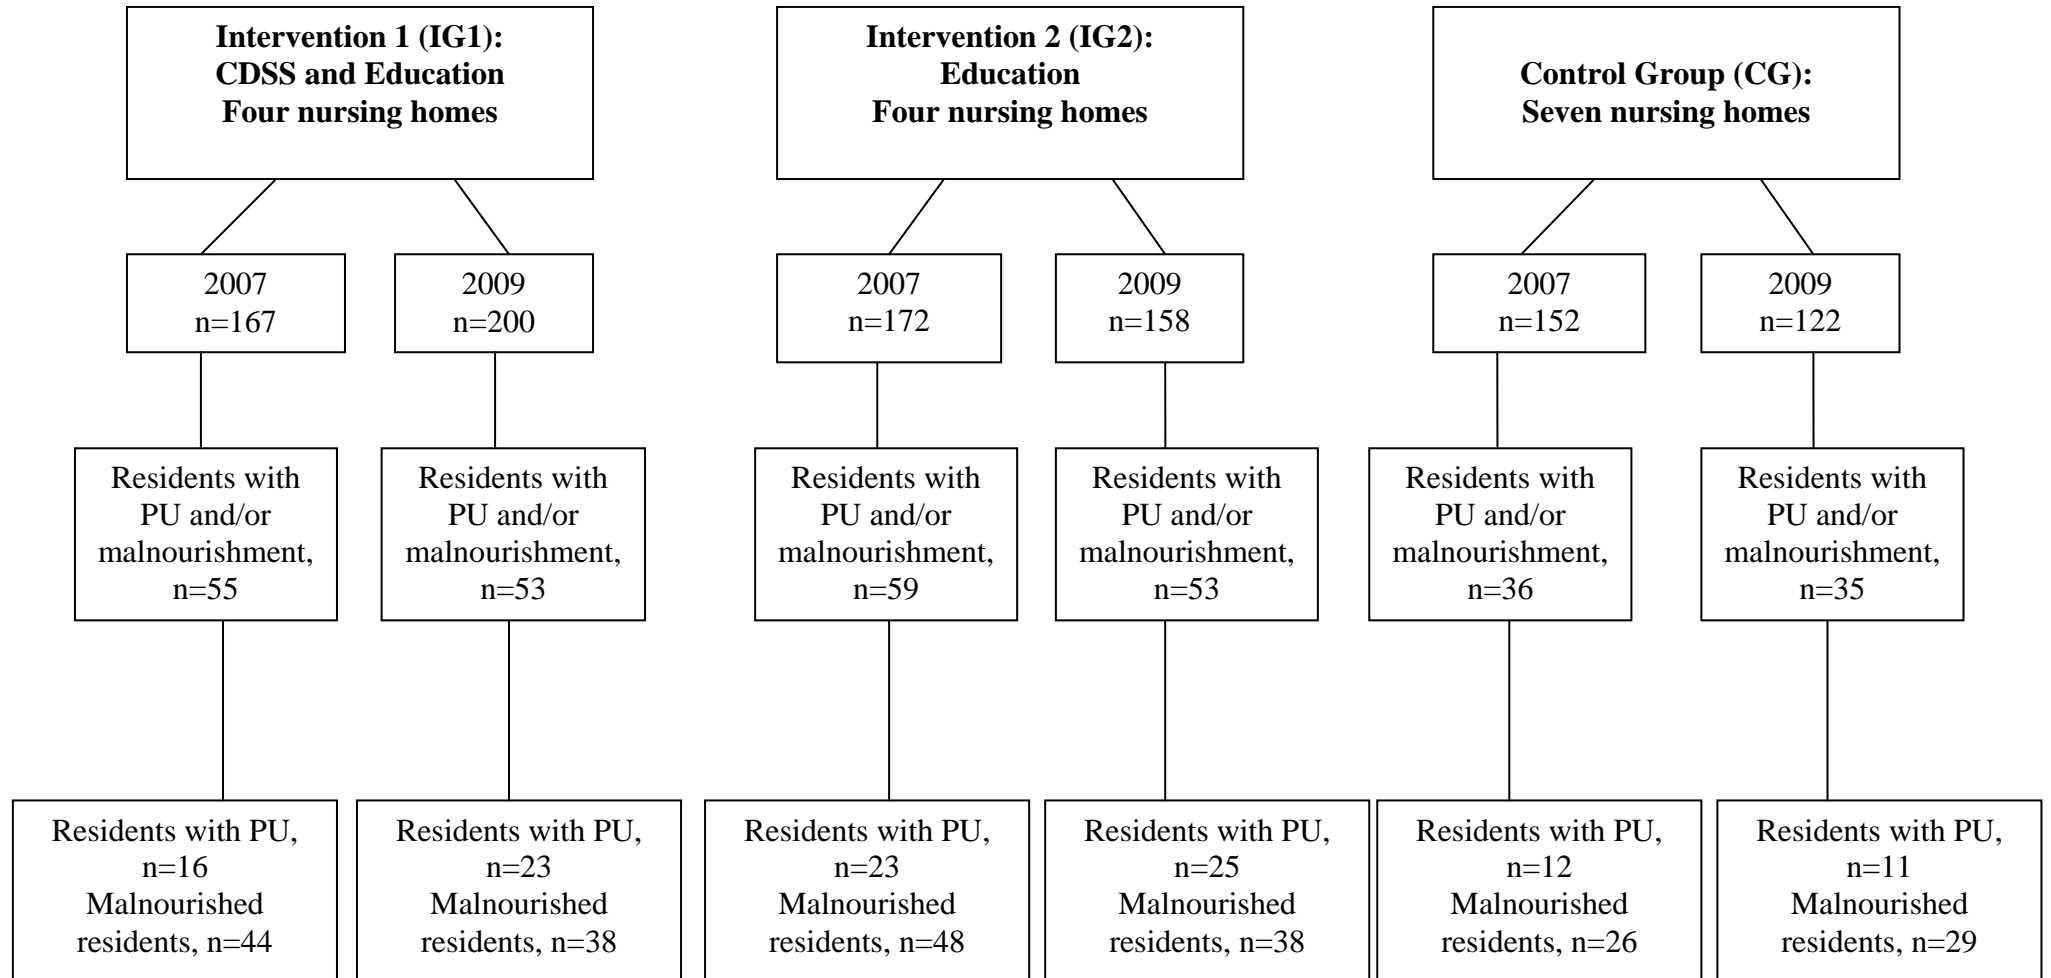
Intervention 1 (IG1):
CDSS and Education
Four nursing homes

Intervention 2 (IG2):
Education
Four nursing homes

Control Group (CG):
Seven nursing homes

2007
n=167

2009
n=200

2007
n=172

2009
n=158

2007
n=152

2009
n=122

Residents with PU and/or malnourishment, n=55

Residents with PU and/or malnourishment, n=53

Residents with PU and/or malnourishment, n=59

Residents with PU and/or malnourishment, n=53

Residents with PU and/or malnourishment, n=36

Residents with PU and/or malnourishment, n=35

Residents with PU, n=16
Malnourished residents, n=44

Residents with PU, n=23
Malnourished residents, n=38

Residents with PU, n=23
Malnourished residents, n=48

Residents with PU, n=25
Malnourished residents, n=38

Residents with PU, n=12
Malnourished residents, n=26

Residents with PU, n=11
Malnourished residents, n=29